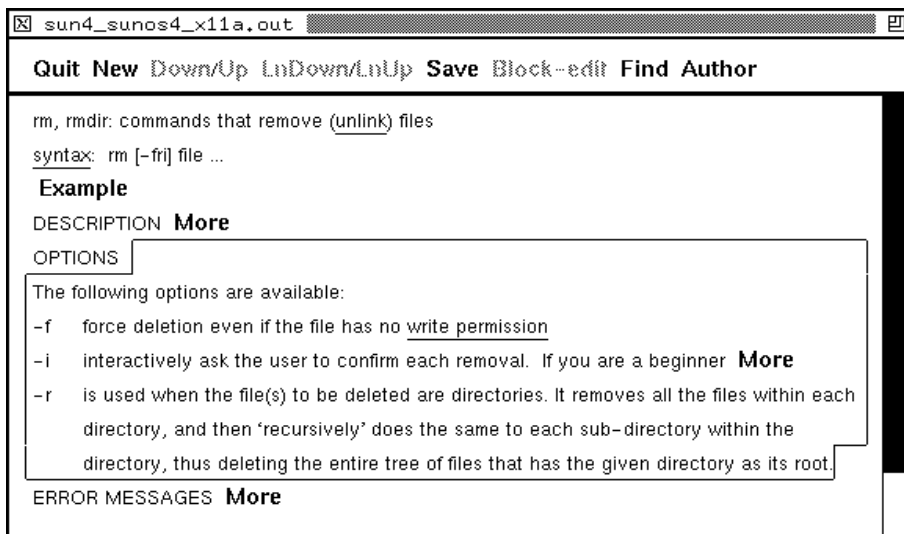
sun4_sunos4_x11a.out

Quit New Down/Up LnDown/LnUp Save Block-edit Find Author

rm, rmdir: commands that remove (unlink) files

syntax: rm [-fri] file ...

Example

DESCRIPTION More

OPTIONS

The following options are available:

-f force deletion even if the file has no write permission

-i interactively ask the user to confirm each removal. If you are a beginner More

-r is used when the file(s) to be deleted are directories. It removes all the files within each directory, and then 'recursively' does the same to each sub-directory within the directory, thus deleting the entire tree of files that has the given directory as its root.

ERROR MESSAGES More